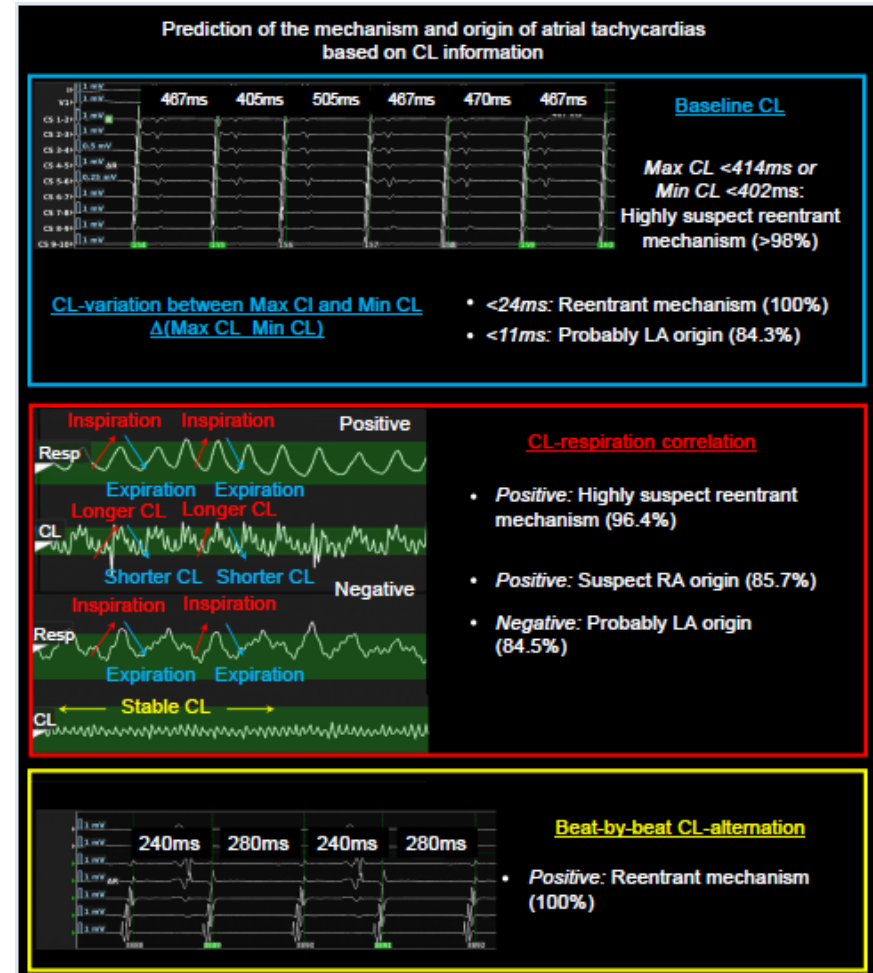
Prediction of the mechanism and origin of atrial tachycardias based on CL information

II
V1
CS 1-2
CS 2-3
CS 3-4
CS 4-5
CS 5-6
CS 6-7
CS 7-8
CS 8-9
CS 9-10

467ms 405ms 505ms 467ms 470ms 467ms

Baseline CL

Max CL <414ms or Min CL <402ms: Highly suspect reentrant mechanism (>98%)

CL-variation between Max Cl and Min CL
Δ(Max CL Min CL)

• <24ms: Reentrant mechanism (100%)
• <11ms: Probably LA origin (84.3%)

Inspiration Inspiration Positive
Resp
Expiration Expiration
Longer CL Longer CL
CL
Shorter CL Shorter CL Negative
Inspiration Inspiration
Resp
Expiration Expiration
Stable CL
CL

CL-respiration correlation

• Positive: Highly suspect reentrant mechanism (96.4%)

• Positive: Suspect RA origin (85.7%)

• Negative: Probably LA origin (84.5%)

240ms 280ms 240ms 280ms

Beat-by-beat CL-alternation

• Positive: Reentrant mechanism (100%)